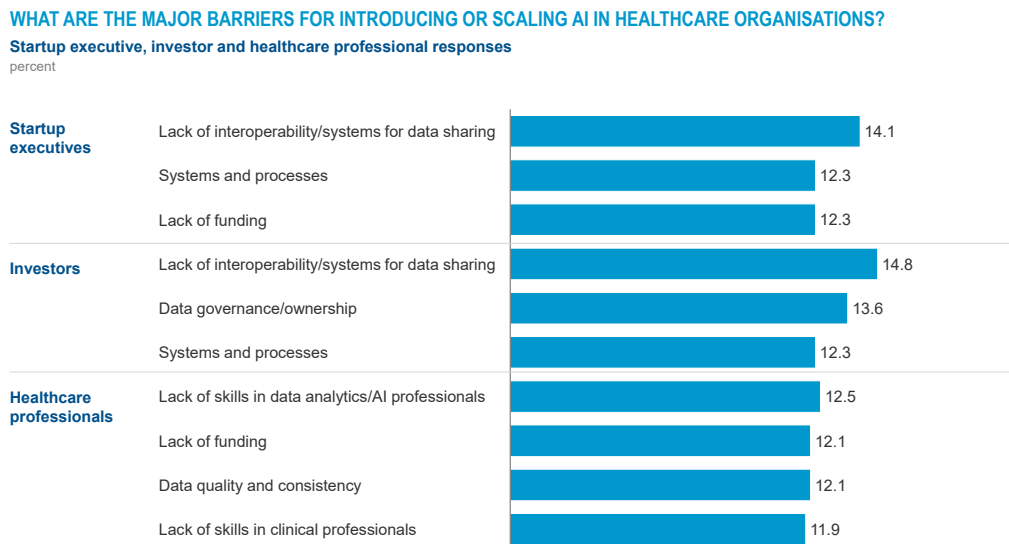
WHAT ARE THE MAJOR BARRIERS FOR INTRODUCING OR SCALING AI IN HEALTHCARE ORGANISATIONS?
Startup executive, investor and healthcare professional responses
percent

Startup executives
Lack of interoperability/systems for data sharing 14.1
Systems and processes 12.3
Lack of funding 12.3

Investors
Lack of interoperability/systems for data sharing 14.8
Data governance/ownership 13.6
Systems and processes 12.3

Healthcare professionals
Lack of skills in data analytics/AI professionals 12.5
Lack of funding 12.1
Data quality and consistency 12.1
Lack of skills in clinical professionals 11.9